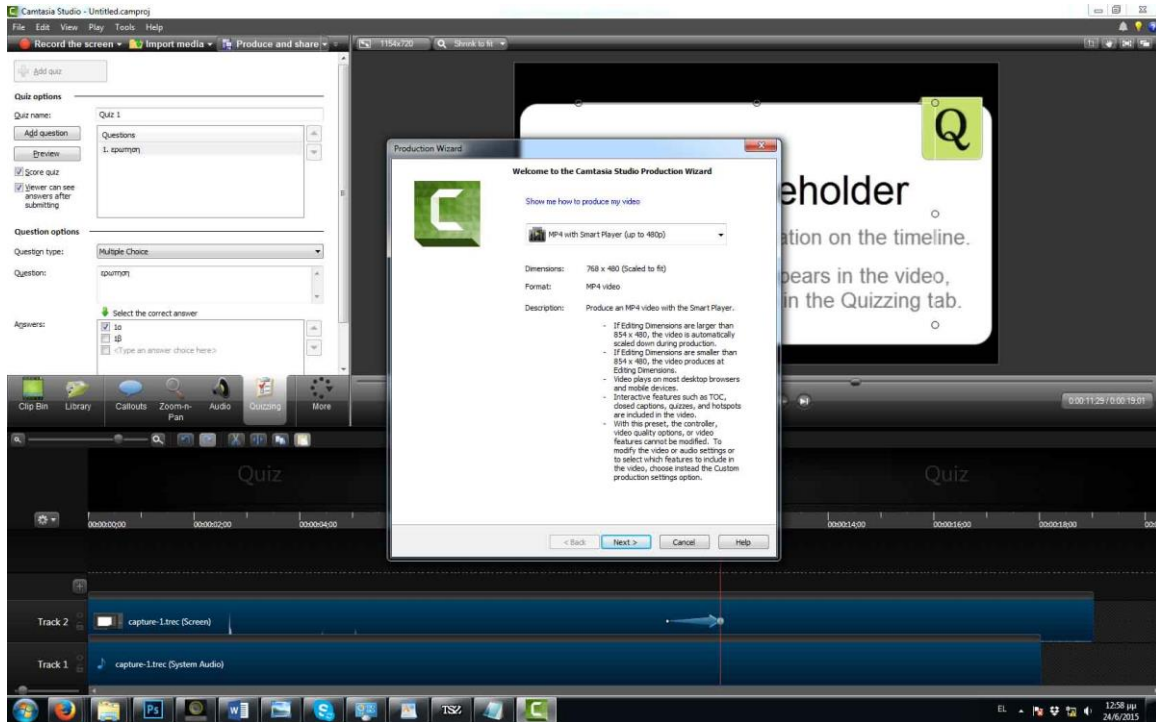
Camtasia Studio - Untitled.camproj

File Edit View Play Tools Help

Record the screen ▾ Import media ▾ Produce and share ▾

1154x720 Shrink to fit ▾

Add quiz

Quiz options

Quiz name: Quiz 1

Add question

Questions

1. ερωτηση

Preview

Score quiz

Viewer can see answers after submitting

Question options

Question type: Multiple Choice

Question: ερωτηση

Select the correct answer

Answers:

1ο

2β

<Type an answer choice here>

Clip Bin Library Callouts Zoom-n-Pan Audio Quizzing More

Q

eholder

ation on the timeline.

pears in the video,

in the Quizzing tab.

0:00:11;29 / 0:00:19;01

Production Wizard

Welcome to the Camtasia Studio Production Wizard

Show me how to produce my video

MP4 with Smart Player (up to 480p)

Dimensions: 768 x 480 (Scaled to fit)

Format: MP4 video

Description: Produce an MP4 video with the Smart Player.

- If Editing Dimensions are larger than 854 x 480, the video is automatically scaled down during production.
- If Editing Dimensions are smaller than 854 x 480, the video produces at Editing Dimensions.
- Video plays on most desktop browsers and mobile devices.
- Interactive features such as TOC, closed captions, quizzes, and hotspots are included in the video.
- With this preset, the controller, video quality options, or video features cannot be modified. To modify the video or audio settings or to select which features to include in the video, choose instead the Custom production settings option.

< Back Next > Cancel Help

Quiz

Quiz

00:00:00;00 00:00:02;00 00:00:04;00 00:00:14;00 00:00:16;00 00:00:18;00

Track 2 capture-1.trec (Screen)

Track 1 capture-1.trec (System Audio)

EL 12:58 μμ 24/6/2015